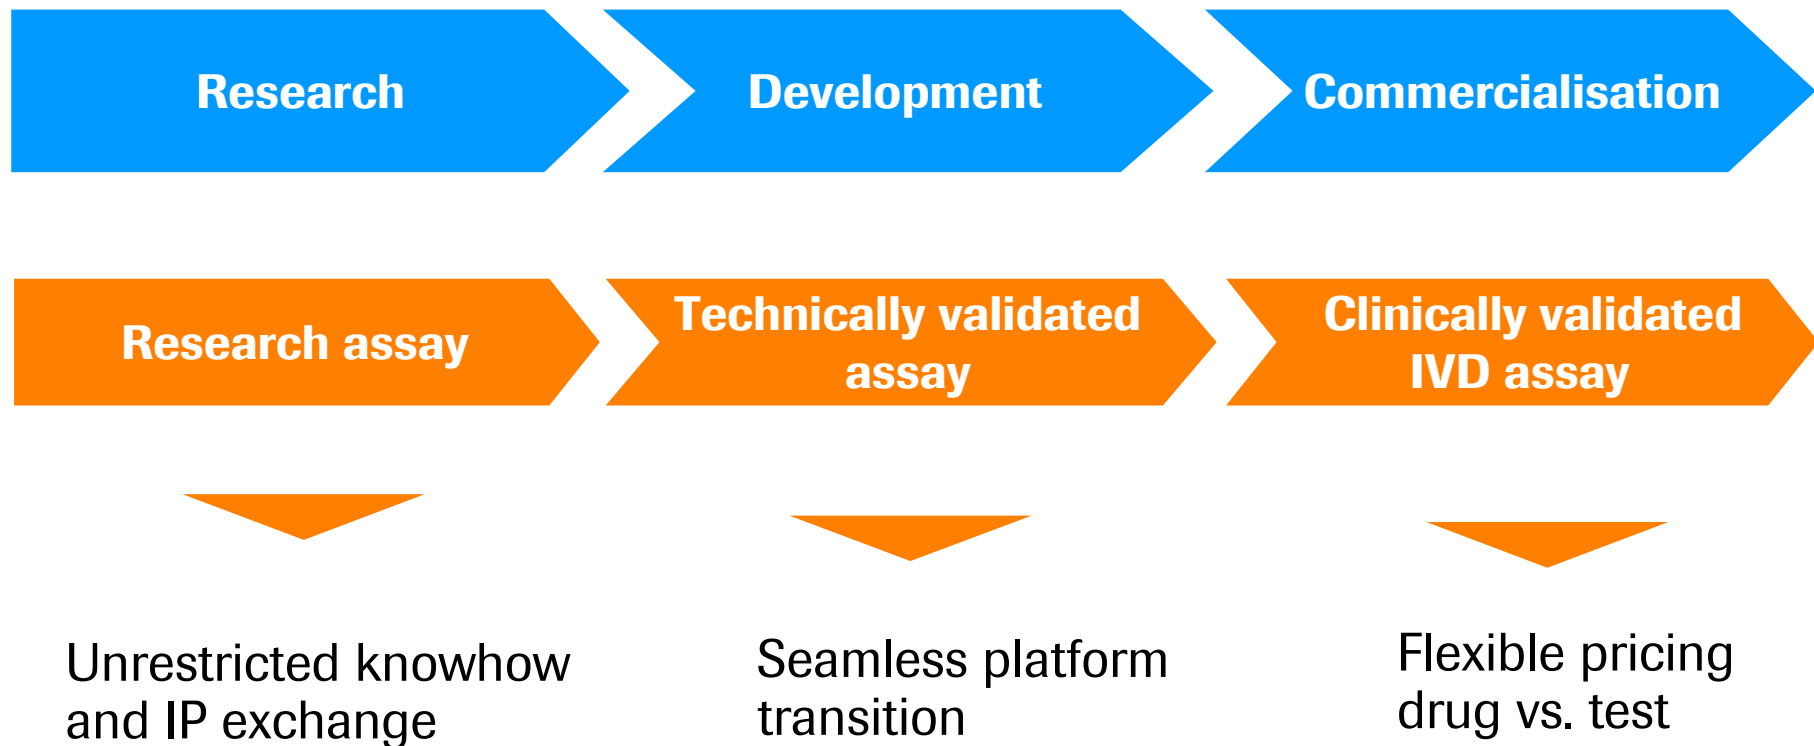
Research

Development

Commercialisation

Research assay

Technically validated assay

Clinically validated IVD assay

Unrestricted knowhow and IP exchange

Seamless platform transition

Flexible pricing drug vs. test